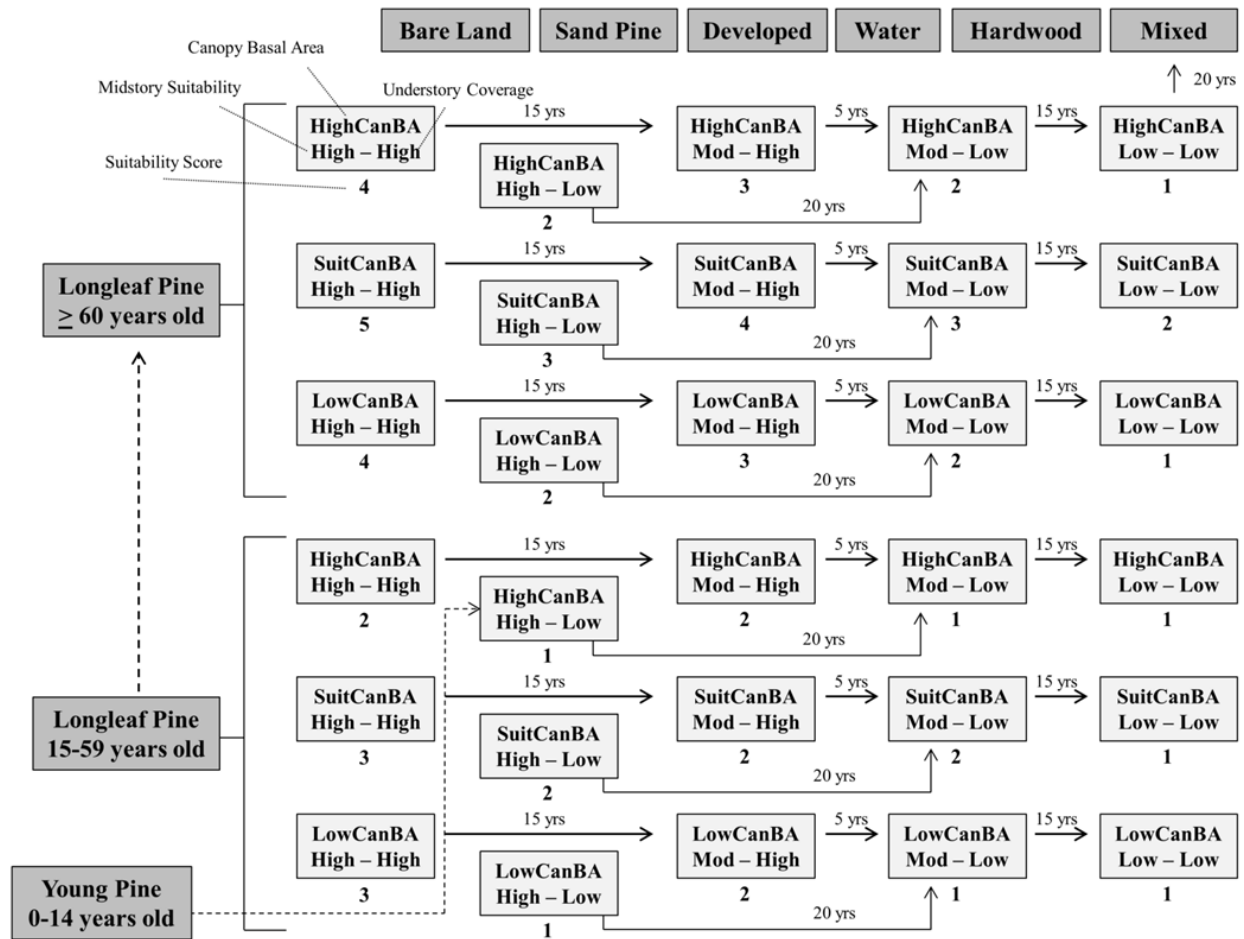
Bare Land | Sand Pine | Developed | Water | Hardwood | Mixed

20 yrs

Canopy Basal Area
Midstory Suitability
Understory Coverage
Suitability Score

Longleaf Pine
$\geq$ 60 years old

HighCanBA High – High 4
15 yrs
HighCanBA High – Low 2
HighCanBA Mod – High 3
5 yrs
HighCanBA Mod – Low 2
20 yrs
15 yrs
HighCanBA Low – Low 1

SuitCanBA High – High 5
15 yrs
SuitCanBA High – Low 3
SuitCanBA Mod – High 4
5 yrs
SuitCanBA Mod – Low 3
20 yrs
15 yrs
SuitCanBA Low – Low 2

LowCanBA High – High 4
15 yrs
LowCanBA High – Low 2
LowCanBA Mod – High 3
5 yrs
LowCanBA Mod – Low 2
20 yrs
15 yrs
LowCanBA Low – Low 1

Longleaf Pine
15-59 years old

HighCanBA High – High 2
15 yrs
HighCanBA High – Low 1
HighCanBA Mod – High 2
5 yrs
HighCanBA Mod – Low 1
20 yrs
15 yrs
HighCanBA Low – Low 1

SuitCanBA High – High 3
15 yrs
SuitCanBA High – Low 2
SuitCanBA Mod – High 2
5 yrs
SuitCanBA Mod – Low 2
20 yrs
15 yrs
SuitCanBA Low – Low 1

LowCanBA High – High 3
15 yrs
LowCanBA High – Low 1
LowCanBA Mod – High 2
5 yrs
LowCanBA Mod – Low 1
20 yrs
15 yrs
LowCanBA Low – Low 1

Young Pine
0-14 years old